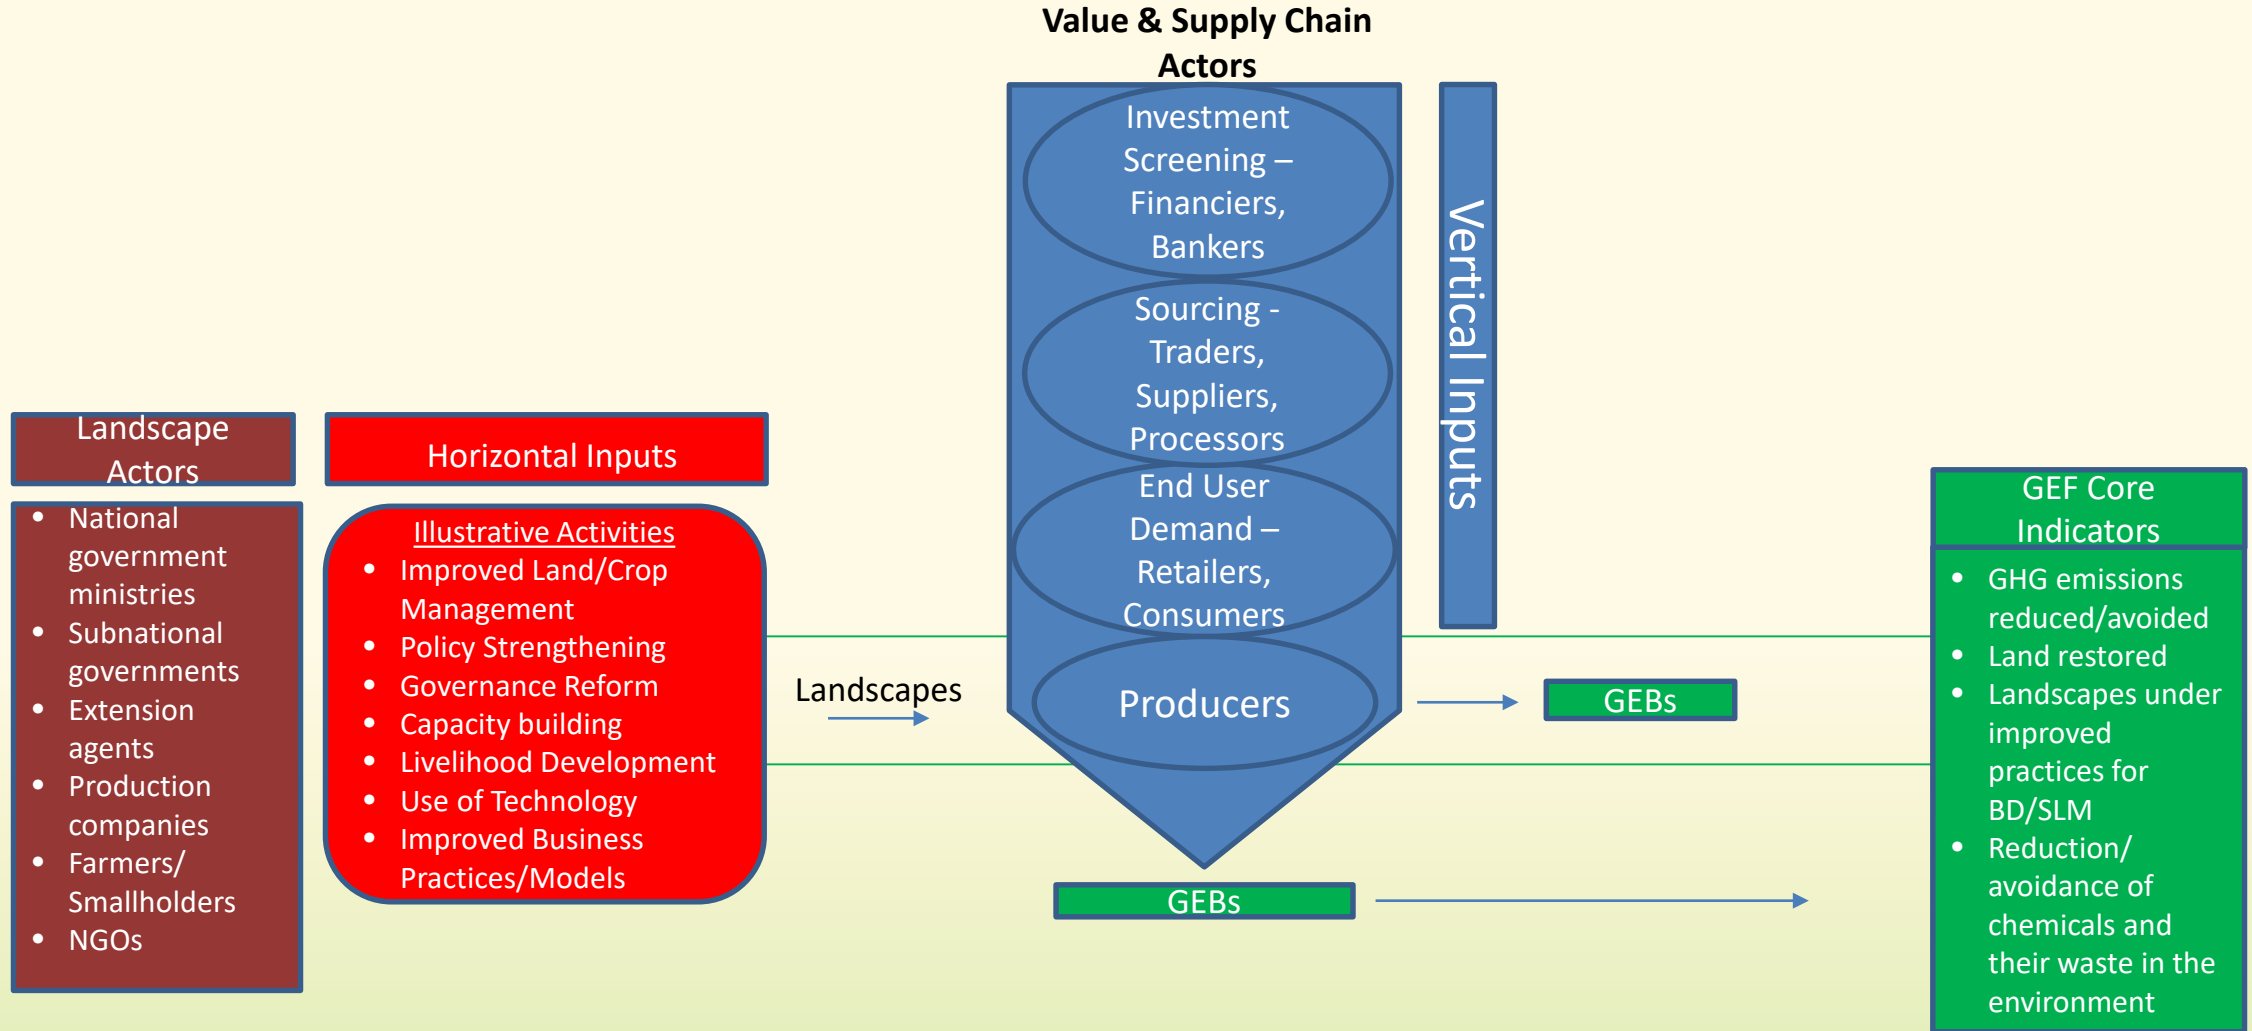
Value & Supply Chain Actors

Investment Screening – Financiers, Bankers

Sourcing - Traders, Suppliers, Processors

End User Demand – Retailers, Consumers

Producers

Vertical Inputs

Landscape Actors

- National government ministries
- Subnational governments
- Extension agents
- Production companies
- Farmers/ Smallholders
- NGOs

Horizontal Inputs

Illustrative Activities

- Improved Land/Crop Management
- Policy Strengthening
- Governance Reform
- Capacity building
- Livelihood Development
- Use of Technology
- Improved Business Practices/Models

Landscapes

GEBs

GEBs

GEF Core Indicators

- GHG emissions reduced/avoided
- Land restored
- Landscapes under improved practices for BD/SLM
- Reduction/ avoidance of chemicals and their waste in the environment